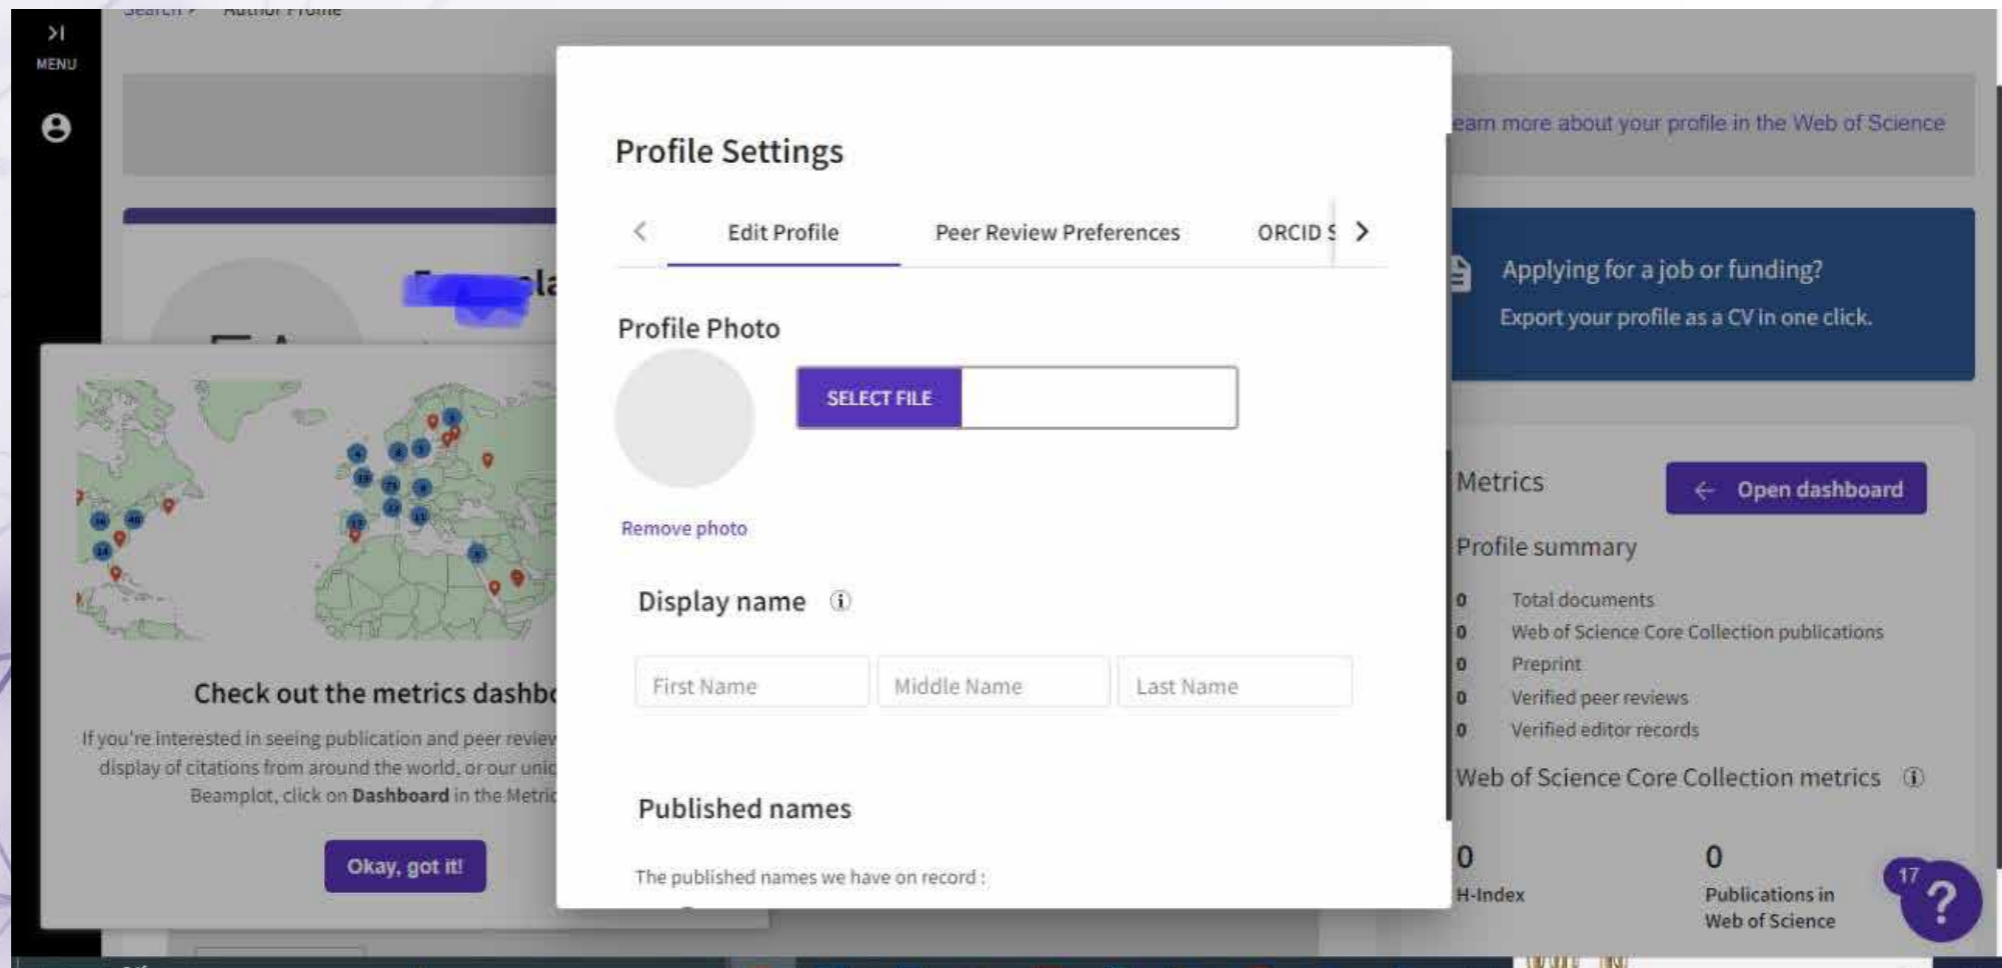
MENU

Search > Author Profile

earn more about your profile in the Web of Science

Profile Settings

Edit Profile
Peer Review Preferences
ORCID S

Profile Photo

SELECT FILE

Remove photo

Display name

First Name
Middle Name
Last Name

Published names

The published names we have on record :

Applying for a job or funding?
Export your profile as a CV in one click.

Metrics
Open dashboard

Profile summary

| 0 | Total documents |
|---|---|
| 0 | Web of Science Core Collection publications |
| 0 | Preprint |
| 0 | Verified peer reviews |
| 0 | Verified editor records |

Web of Science Core Collection metrics

0
H-Index

0
Publications in Web of Science

Check out the metrics dashb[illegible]

If you're interested in seeing publication and peer review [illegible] display of citations from around the world, or our uni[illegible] Beamplot, click on Dashboard in the Metric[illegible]

Okay, got it!

17
?